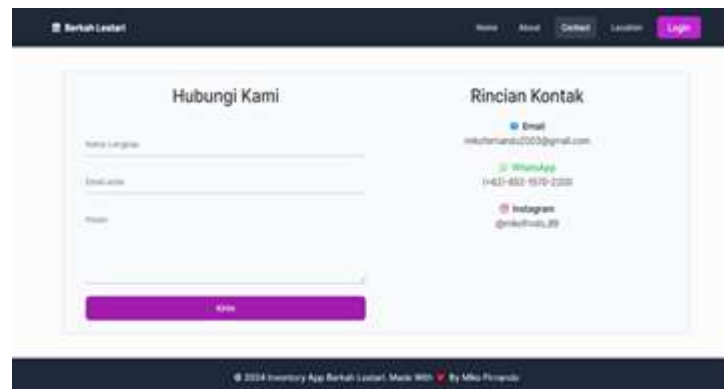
Berkah Lestari

Home About Contact Location Login

Hubungi Kami

Nama Lengkap

Email anda

Pesan

Kirim

Rincian Kontak

Email
mikofernando2003@gmail.com

WhatsApp
(+62)-852-1570-2200

Instagram
@mikofrnndo_89

© 2024 Inventory App Berkah Lestari. Made With ❤ By Miko Fernando